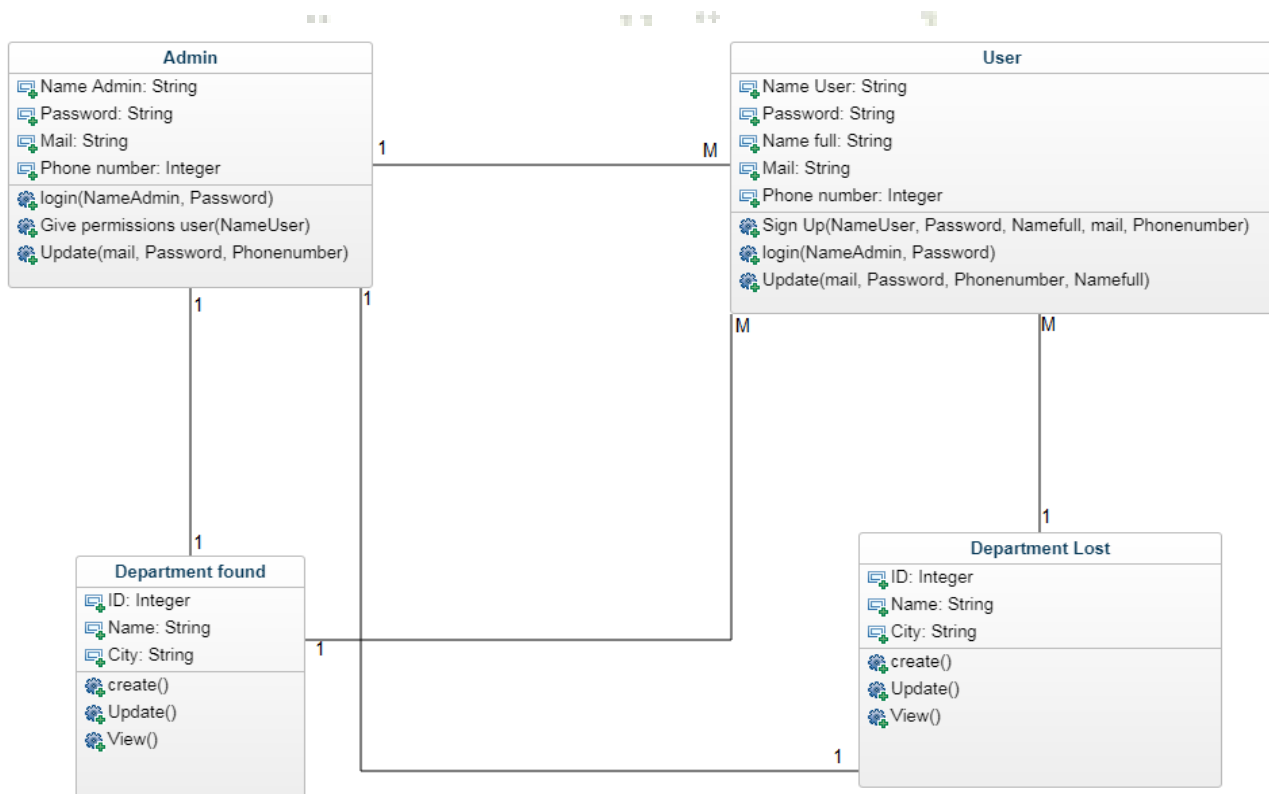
Admin
Name Admin: String
Password: String
Mail: String
Phone number: Integer
login(NameAdmin, Password)
Give permissions user(NameUser)
Update(mail, Password, Phonenumber)

1

M

User
Name User: String
Password: String
Name full: String
Mail: String
Phone number: Integer
Sign Up(NameUser, Password, Namefull, mail, Phonenumber)
login(NameAdmin, Password)
Update(mail, Password, Phonenumber, Namefull)

1

1

M

M

1

1

Department found
ID: Integer
Name: String
City: String
create()
Update()
View()

1

Department Lost
ID: Integer
Name: String
City: String
create()
Update()
View()

1